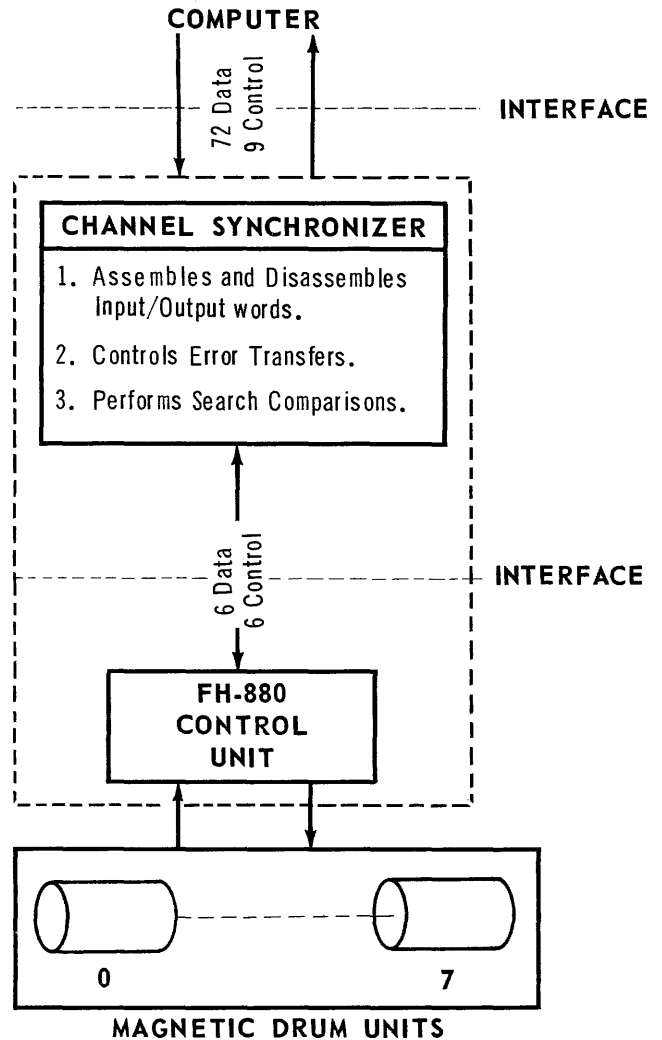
COMPUTER

72 Data
9 Control

INTERFACE

CHANNEL SYNCHRONIZER

1. Assembles and Disassembles Input/Output words.

2. Controls Error Transfers.

3. Performs Search Comparisons.

6 Data
6 Control

INTERFACE

FH-880
CONTROL
UNIT

0

7

MAGNETIC DRUM UNITS